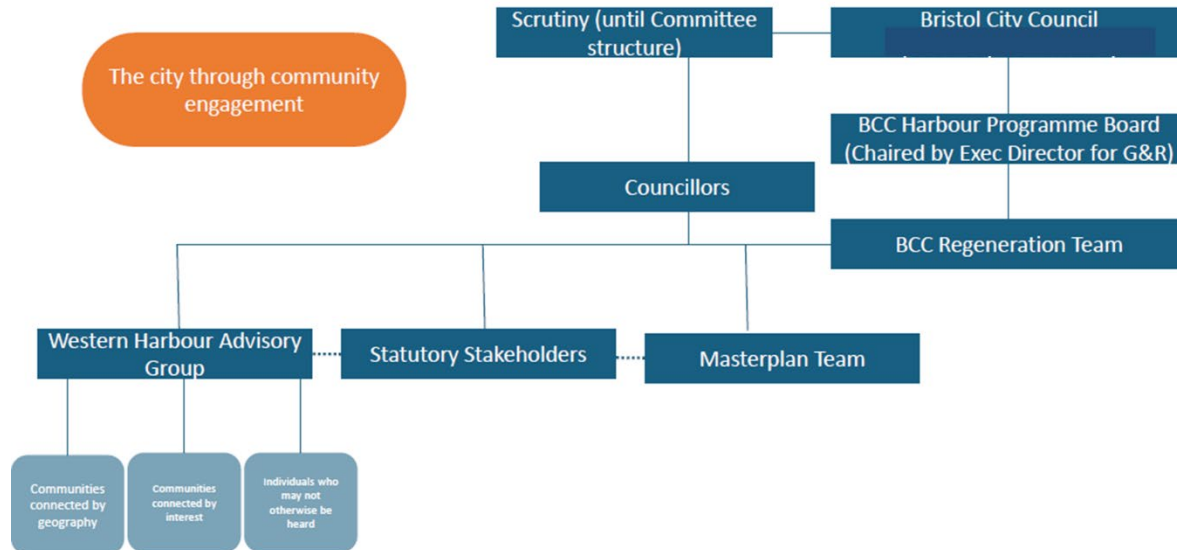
The city through community engagement

Scrutiny (until Committee structure)

Bristol City Council

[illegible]

BCC Harbour Programme Board (Chaired by Exec Director for G&R)

Councillors

BCC Regeneration Team

Western Harbour Advisory Group

Statutory Stakeholders

Masterplan Team

Communities connected by geography

Communities connected by interest

Individuals who may not otherwise be heard